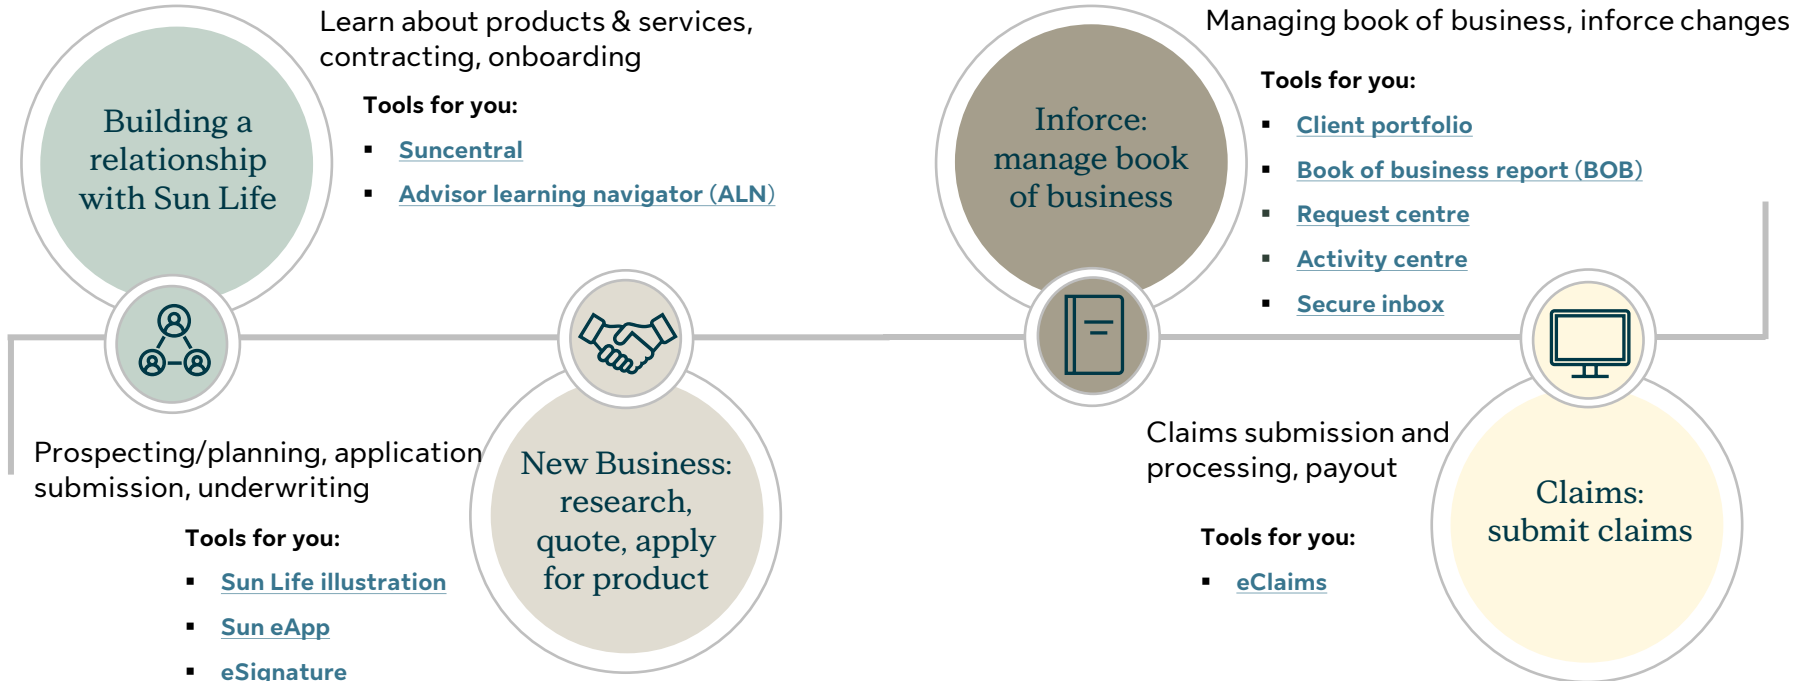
Building a relationship with Sun Life

Learn about products & services, contracting, onboarding

Tools for you:

- Suncentral
- Advisor learning navigator (ALN)

Prospecting/planning, application submission, underwriting

Tools for you:

- Sun Life illustration
- Sun eApp
- eSignature

New Business: research, quote, apply for product

Inforce: manage book of business

Managing book of business, inforce changes

Tools for you:

- Client portfolio
- Book of business report (BOB)
- Request centre
- Activity centre
- Secure inbox

Claims submission and processing, payout

Tools for you:

- eClaims

Claims: submit claims